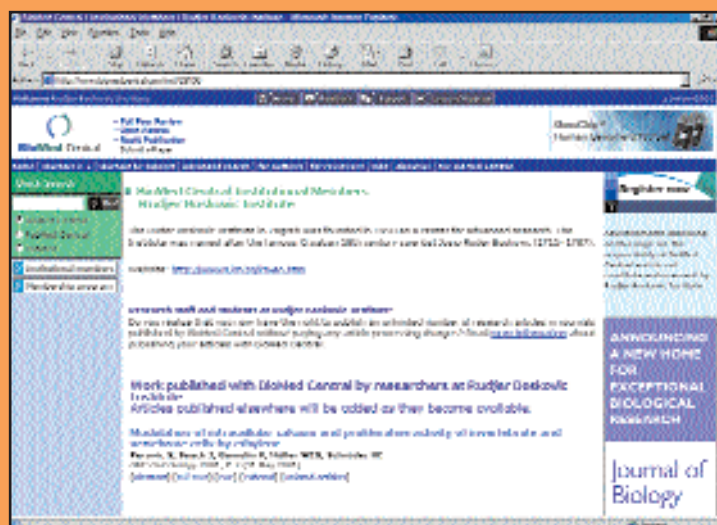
BioMed Central

Register now

Institutional members

BioMed Central Institutional Members: Rudjer Boskovic Institute

Work published with BioMed Central by researchers at Rudjer Boskovic Institute

Articles published elsewhere will be added as they become available.

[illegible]

ANNOUNCING A NEW HOME FOR EXCEPTIONAL BIOLOGICAL RESEARCH

Journal of Biology